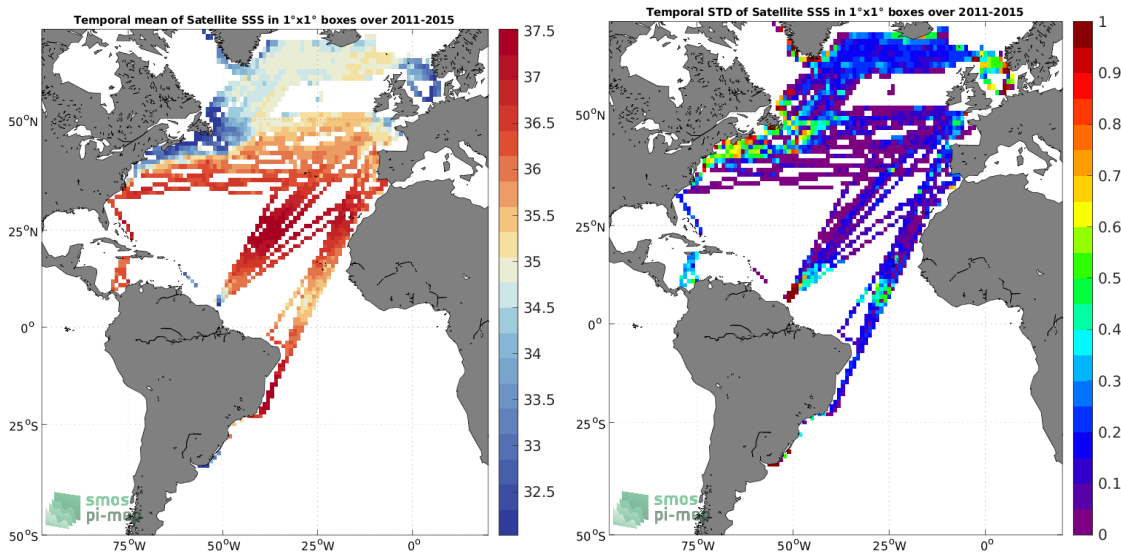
Temporal mean of Satellite SSS in 1°x1° boxes over 2011-2015

37.5
37
36.5
36
35.5
35
34.5
34
33.5
33
32.5

50°N
25°N
0°
25°S
50°S
75°W
50°W
25°W
0°

smos
pi-mep

Temporal STD of Satellite SSS in 1°x1° boxes over 2011-2015

1
0.9
0.8
0.7
0.6
0.5
0.4
0.3
0.2
0.1
0

50°N
25°N
0°
25°S
50°S
75°W
50°W
25°W
0°

smos
pi-mep